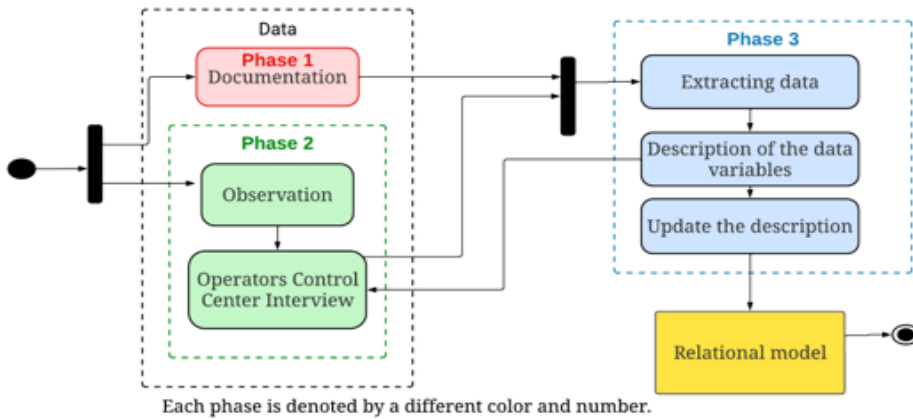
Data

Phase 1
Documentation

Phase 2

Observation

Operators Control Center Interview

Phase 3

Extracting data

Description of the data variables

Update the description

Relational model

Each phase is denoted by a different color and number.